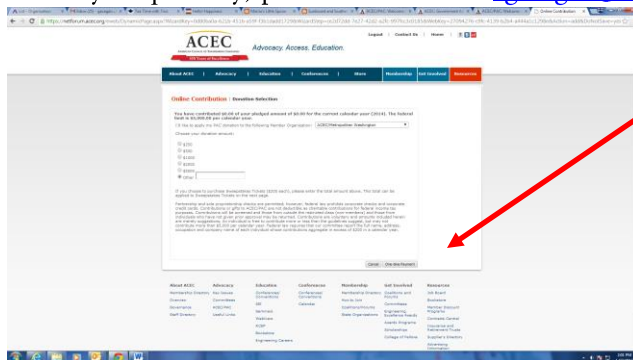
ACEC

Advocacy. Access. Education.

Logout | Contact Us | Home

About ACEC | Advocacy | Education | Conferences | Store | Membership | Get Involved | Resources

Online Contribution | Donation Selection

You have contributed $0.00 of your pledged amount of $0.00 for the current calendar year (2014). The federal limit is $5,000.00 per calendar year.

I'd like to apply my PAC donation to the following Member Organization: ACEC/Metropolitan Washington

Choose your donation amount:

$250
$500
$1000
$2500
$5000
Other

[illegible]

Cancel | One-time Payment

About ACEC | Advocacy | Education | Conferences | Membership | Get Involved | Resources